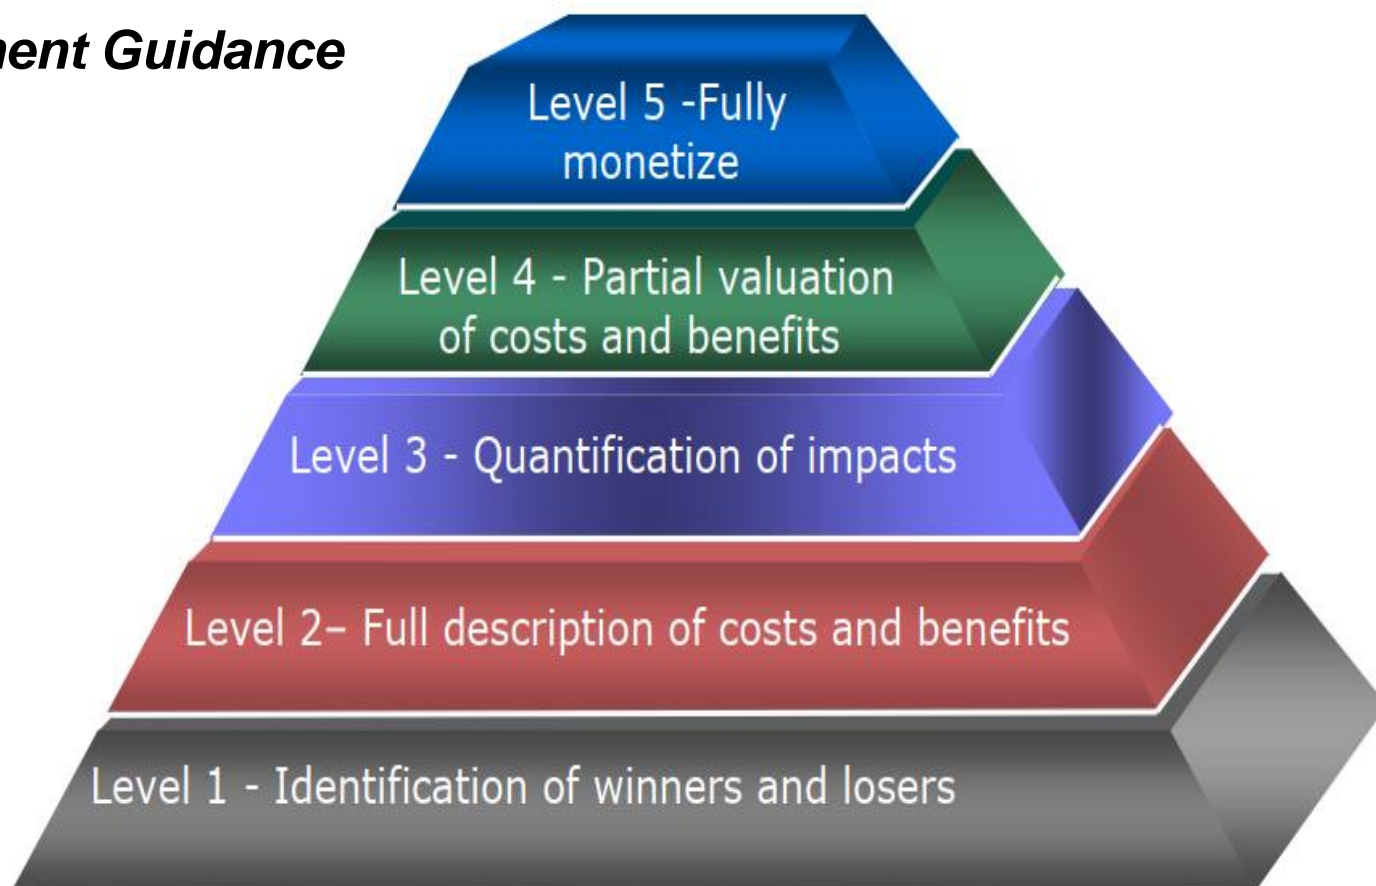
ent Guidance

Level 5 -Fully monetize

Level 4 - Partial valuation of costs and benefits

Level 3 - Quantification of impacts

Level 2– Full description of costs and benefits

Level 1 - Identification of winners and losers